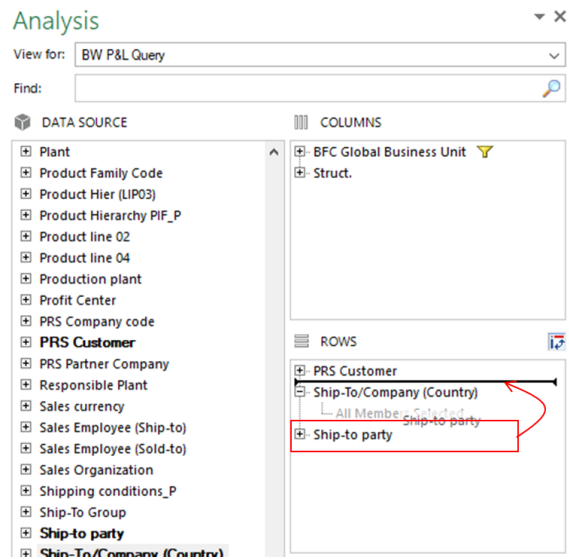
Analysis

View for: BW P&L Query

Find:

DATA SOURCE

Plant
Product Family Code
Product Hier (LIP03)
Product Hierarchy PIF_P
Product line 02
Product line 04
Production plant
Profit Center
PRS Company code
PRS Customer
PRS Partner Company
Responsible Plant
Sales currency
Sales Employee (Ship-to)
Sales Employee (Sold-to)
Sales Organization
Shipping conditions_P
Ship-To Group
Ship-to party
Ship-To/Company (Country)

COLUMNS

BFC Global Business Unit
Struct.

ROWS

PRS Customer
Ship-To/Company (Country)
All Member Selected
Ship-to party
Ship-to party